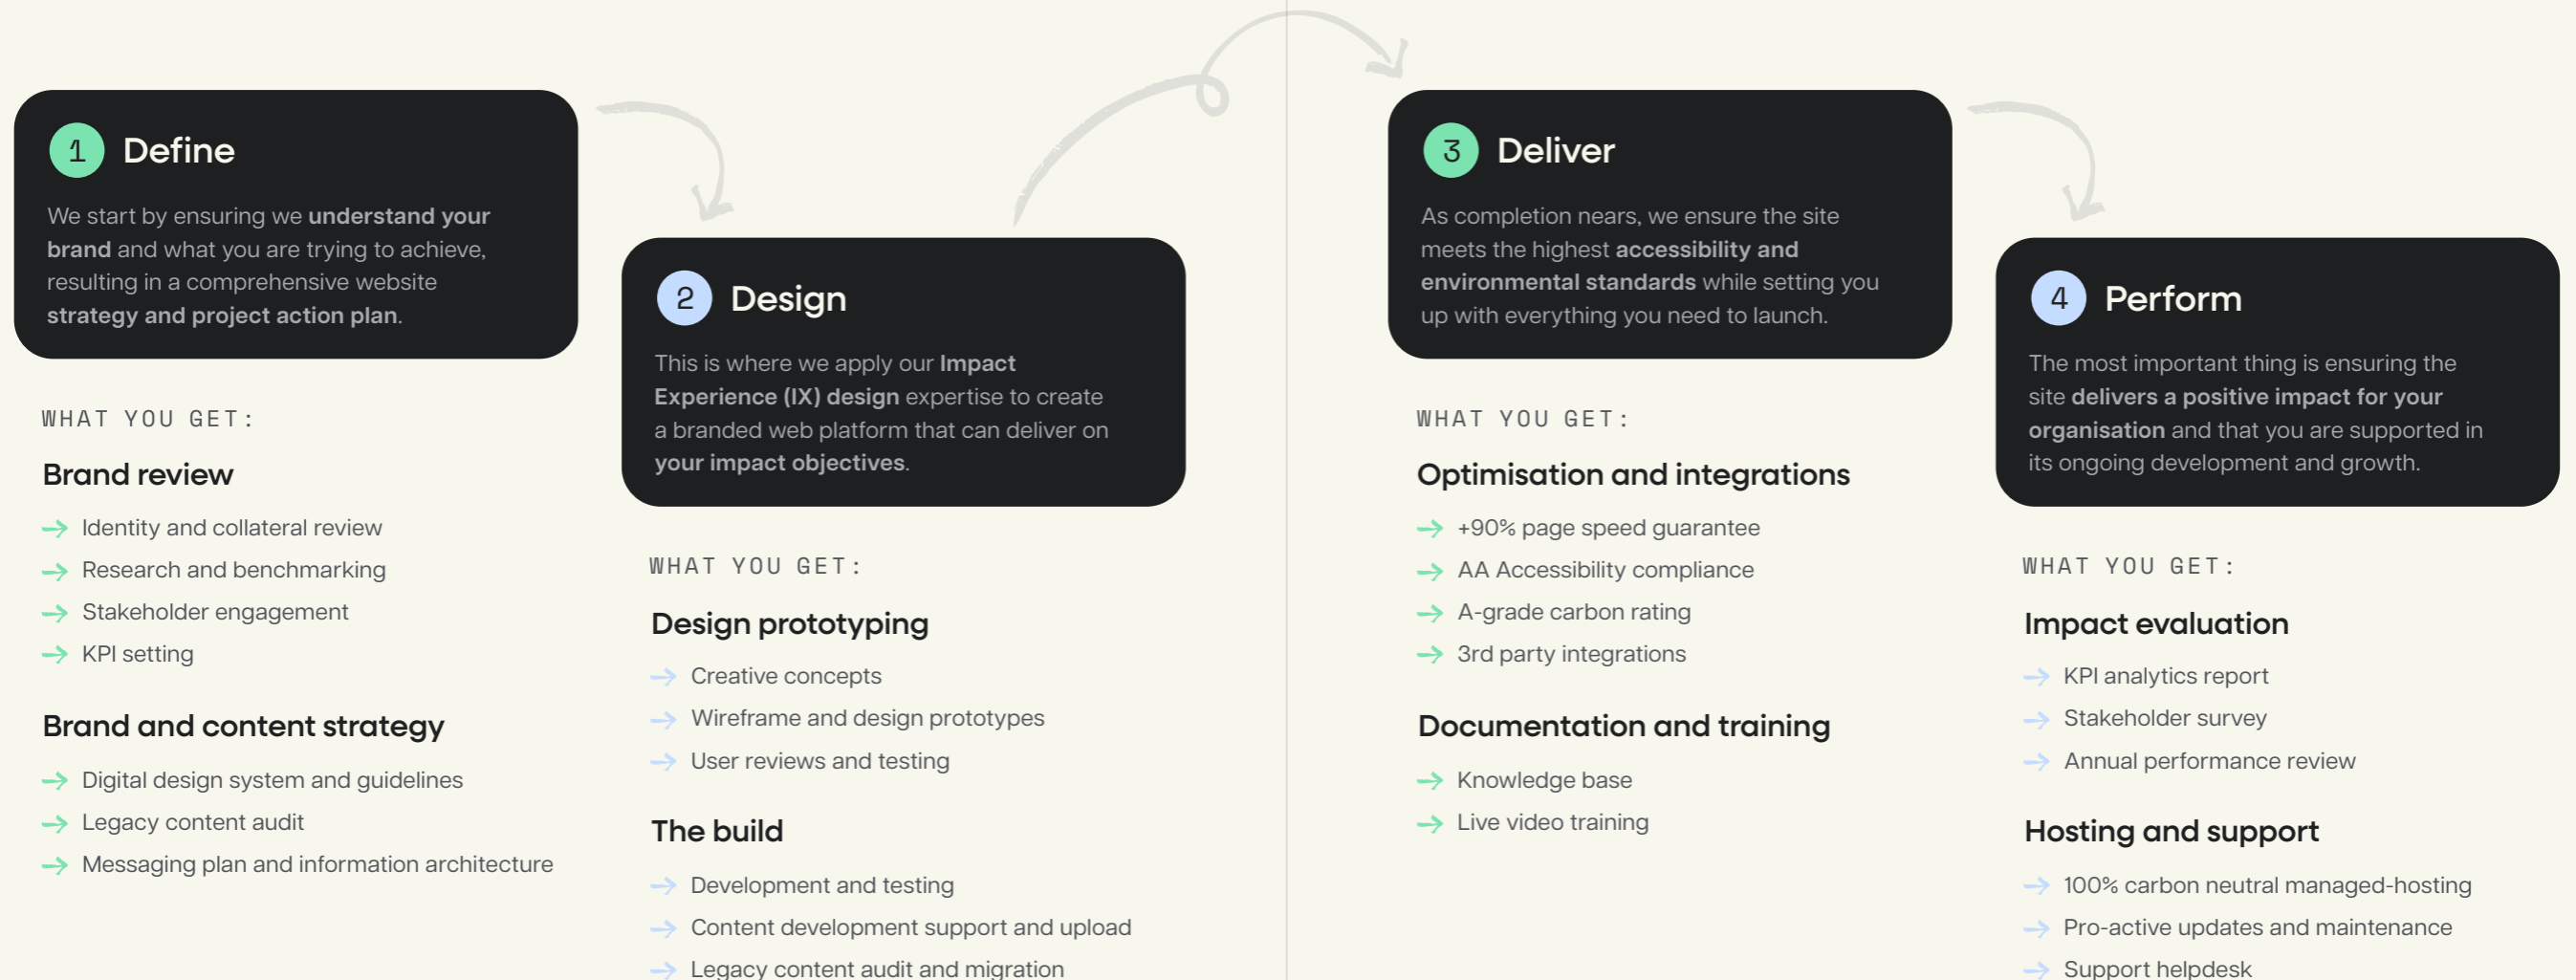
1 Define

We start by ensuring we understand your brand and what you are trying to achieve, resulting in a comprehensive website strategy and project action plan.

WHAT YOU GET:

Brand review

Identity and collateral review
Research and benchmarking
Stakeholder engagement
KPI setting

Brand and content strategy

Digital design system and guidelines
Legacy content audit
Messaging plan and information architecture

2 Design

This is where we apply our Impact Experience (IX) design expertise to create a branded web platform that can deliver on your impact objectives.

WHAT YOU GET:

Design prototyping

Creative concepts
Wireframe and design prototypes
User reviews and testing

The build

Development and testing
Content development support and upload
Legacy content audit and migration

3 Deliver

As completion nears, we ensure the site meets the highest accessibility and environmental standards while setting you up with everything you need to launch.

WHAT YOU GET:

Optimisation and integrations

+90% page speed guarantee
AA Accessibility compliance
A-grade carbon rating
3rd party integrations

Documentation and training

Knowledge base
Live video training

4 Perform

The most important thing is ensuring the site delivers a positive impact for your organisation and that you are supported in its ongoing development and growth.

WHAT YOU GET:

Impact evaluation

KPI analytics report
Stakeholder survey
Annual performance review

Hosting and support

100% carbon neutral managed-hosting
Pro-active updates and maintenance
Support helpdesk